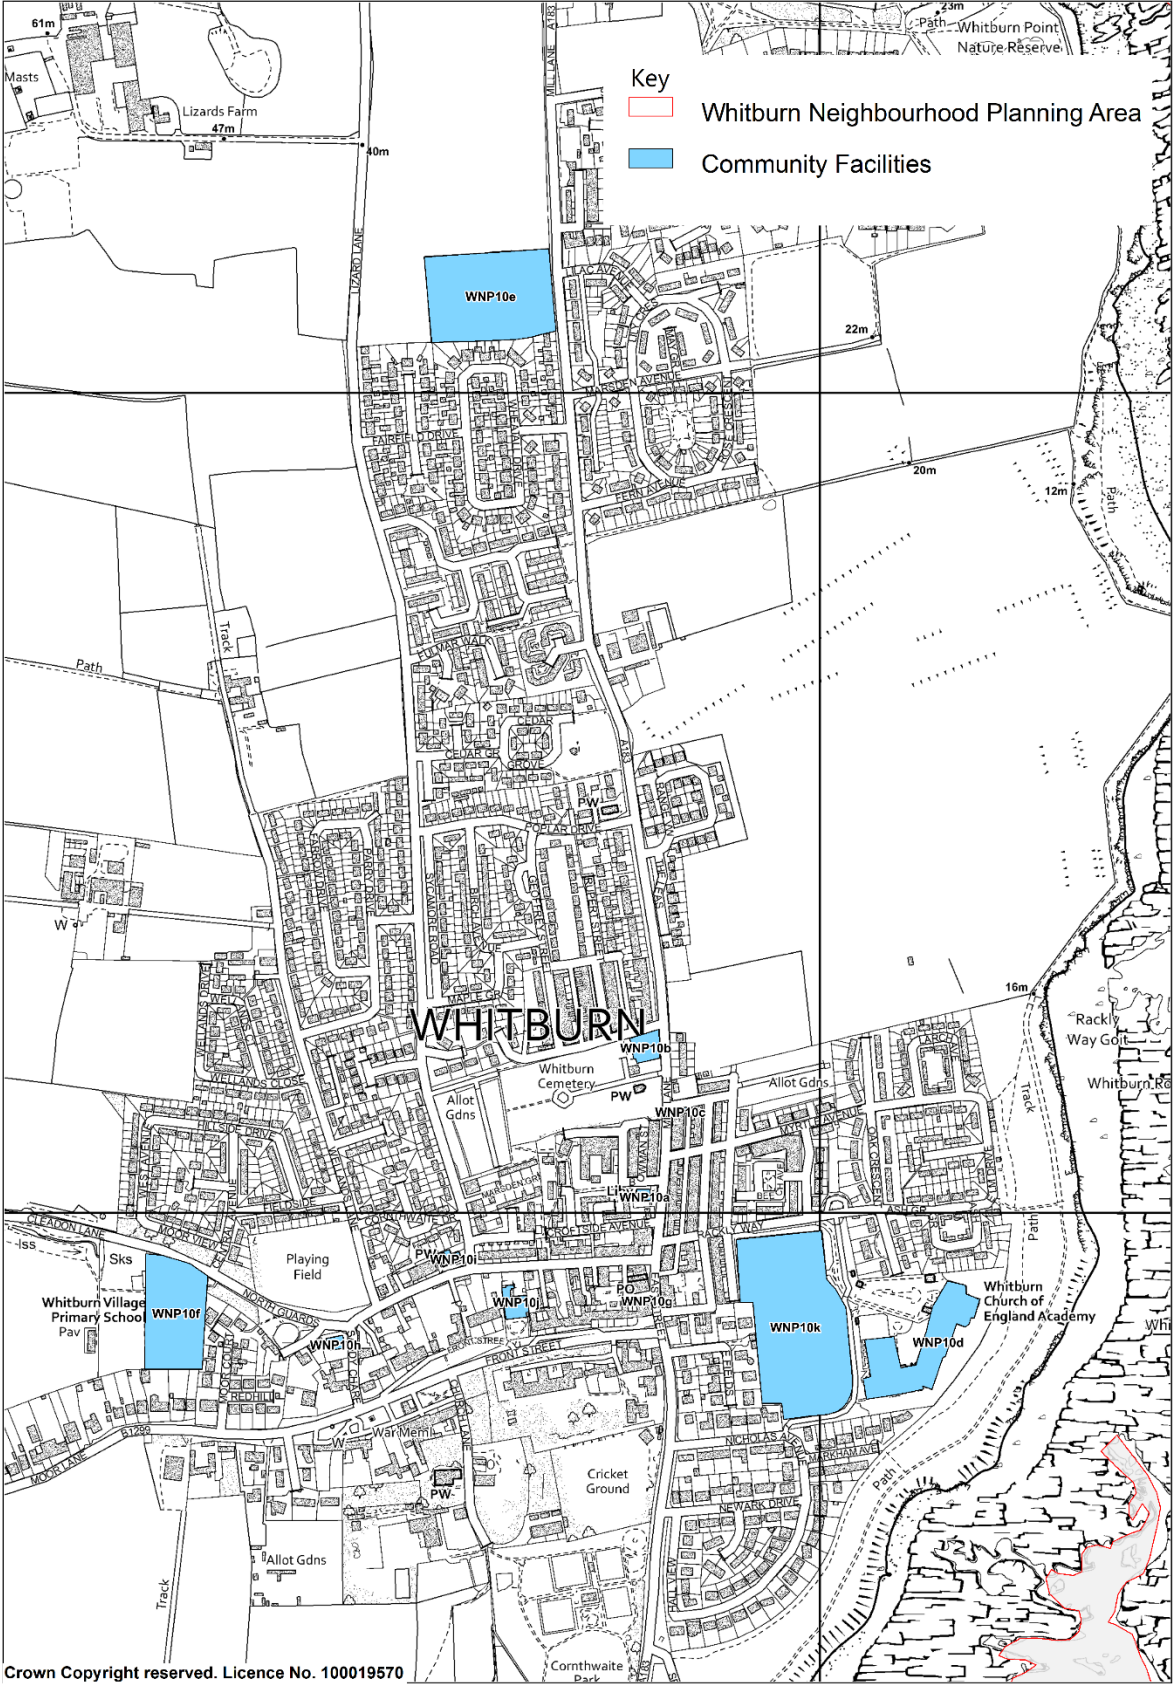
Key
Whitburn Neighbourhood Planning Area
Community Facilities

61m
Masts
Lizards Farm
47m
40m
23m
Path
Whitburn Point
Nature Reserve
MILL LANE
A183
LIZARD LANE
WNP10e
LAC AVENUE
22m
MARSDEN AVENUE
FAIRFIELD DRIVE
FERN AVENUE
20m
12m
Path
Track
Path
FULMAR WALK
CEDAR
CEDAR GR
GROVE
A183
PW
POPLAR DRIVE
SYCAMORE ROAD
W
MAPLE GR
WELLANDS DRIVE
WELLANDS CLOSE
WHITBURN
WNP10b
Whitburn Cemetery
PW
Allot Gdns
Allot Gdns
WNP10c
16m
Rackly Way Golf
Whitburn Ro
Track
HILLSIDE DRIVE
MYRTLE AVENUE
OAK CRESCENT
MARSDEN GR
WNP10a
FIELDSIDE
CLEADON LANE
MOOR VIEW
CORNTHWAITE DR
CROFTSIDE AVENUE
RACKLY WAY
ASH GR
Path
Iss
Sks
Playing Field
PW
WNP10i
Whitburn Village Primary School
Pav
WNP10f
NORTH GUARDS
WNP10j
PO
WNP10g
WNP10k
Whitburn Church of England Academy
WNP10d
Whi
WNP10h
FRONT STREET
FRONT STREET
REDHILL
B1299
MOOR LANE
War Meml
NICHOLAS AVE
MARKHAM AVE
Path
PW
Cricket Ground
NEWARK DRIVE
Allot Gdns
Track
Cornthwaite Park
Crown Copyright reserved. Licence No. 100019570